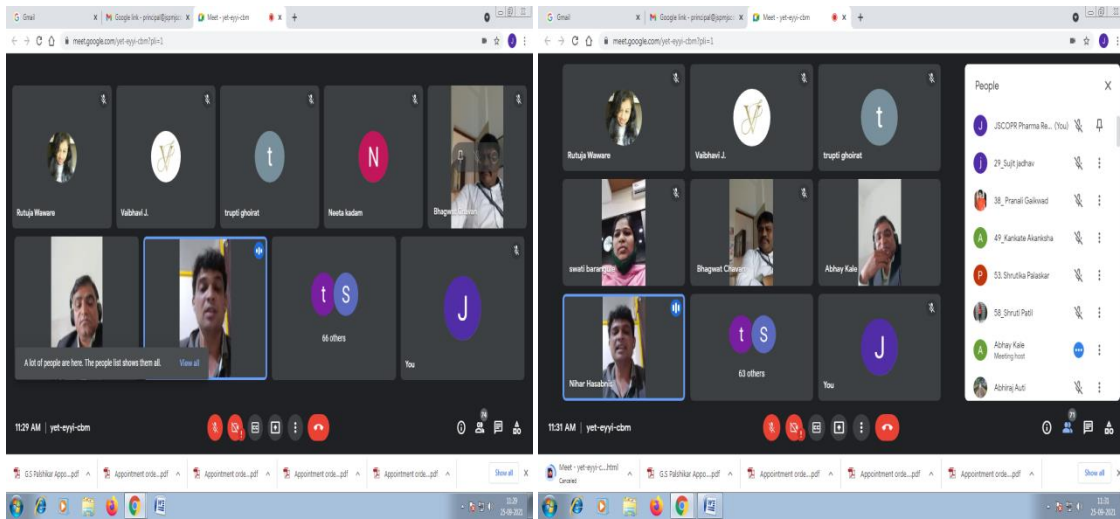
G Gmail × | M Google link - principal@jspmjsc × | Meet - yet-eyyi-cbm × +

meet.google.com/yet-eyyi-cbm?pli=1

Rutuja Waware

Vaibhavi J.

t

trupti ghoirat

N

Neeta kadam

Bhagwat Chavan

t S

66 others

J

You

A lot of people are here. The people list shows them all. View all

11:29 AM | yet-eyyi-cbm

74

G.S Palshikar Appo....pdf ^ Appointment orde....pdf ^ Appointment orde....pdf ^ Appointment orde....pdf ^ Appointment orde....pdf ^ Show all ×

11:29
25-09-2021

G Gmail × | M Google link - principal@jspmjsc × | Meet - yet-eyyi-cbm × +

meet.google.com/yet-eyyi-cbm?pli=1

Rutuja Waware

Vaibhavi J.

t

trupti ghoirat

swati barangule

Bhagwat Chavan

Abhay Kale

Nihar Hasabnis

t S

63 others

J

You

People ×

J JSCOPR Pharma Re... (You)

j 29_Sujit jadhav

38_Pranali Gaikwad

A 49_Kankate Akanksha

P 53. Shrutika Palaskar

58_Shruti Patil

A Abhay Kale Meeting host

Abhiraj Auti

11:31 AM | yet-eyyi-cbm

71

Meet - yet-eyyi-c....html Canceled

G.S Palshikar Appo....pdf ^ Appointment orde....pdf ^ Appointment orde....pdf ^ Appointment orde....pdf ^ Appointment orde....pdf ^ Show all ×

11:31
25-09-2021